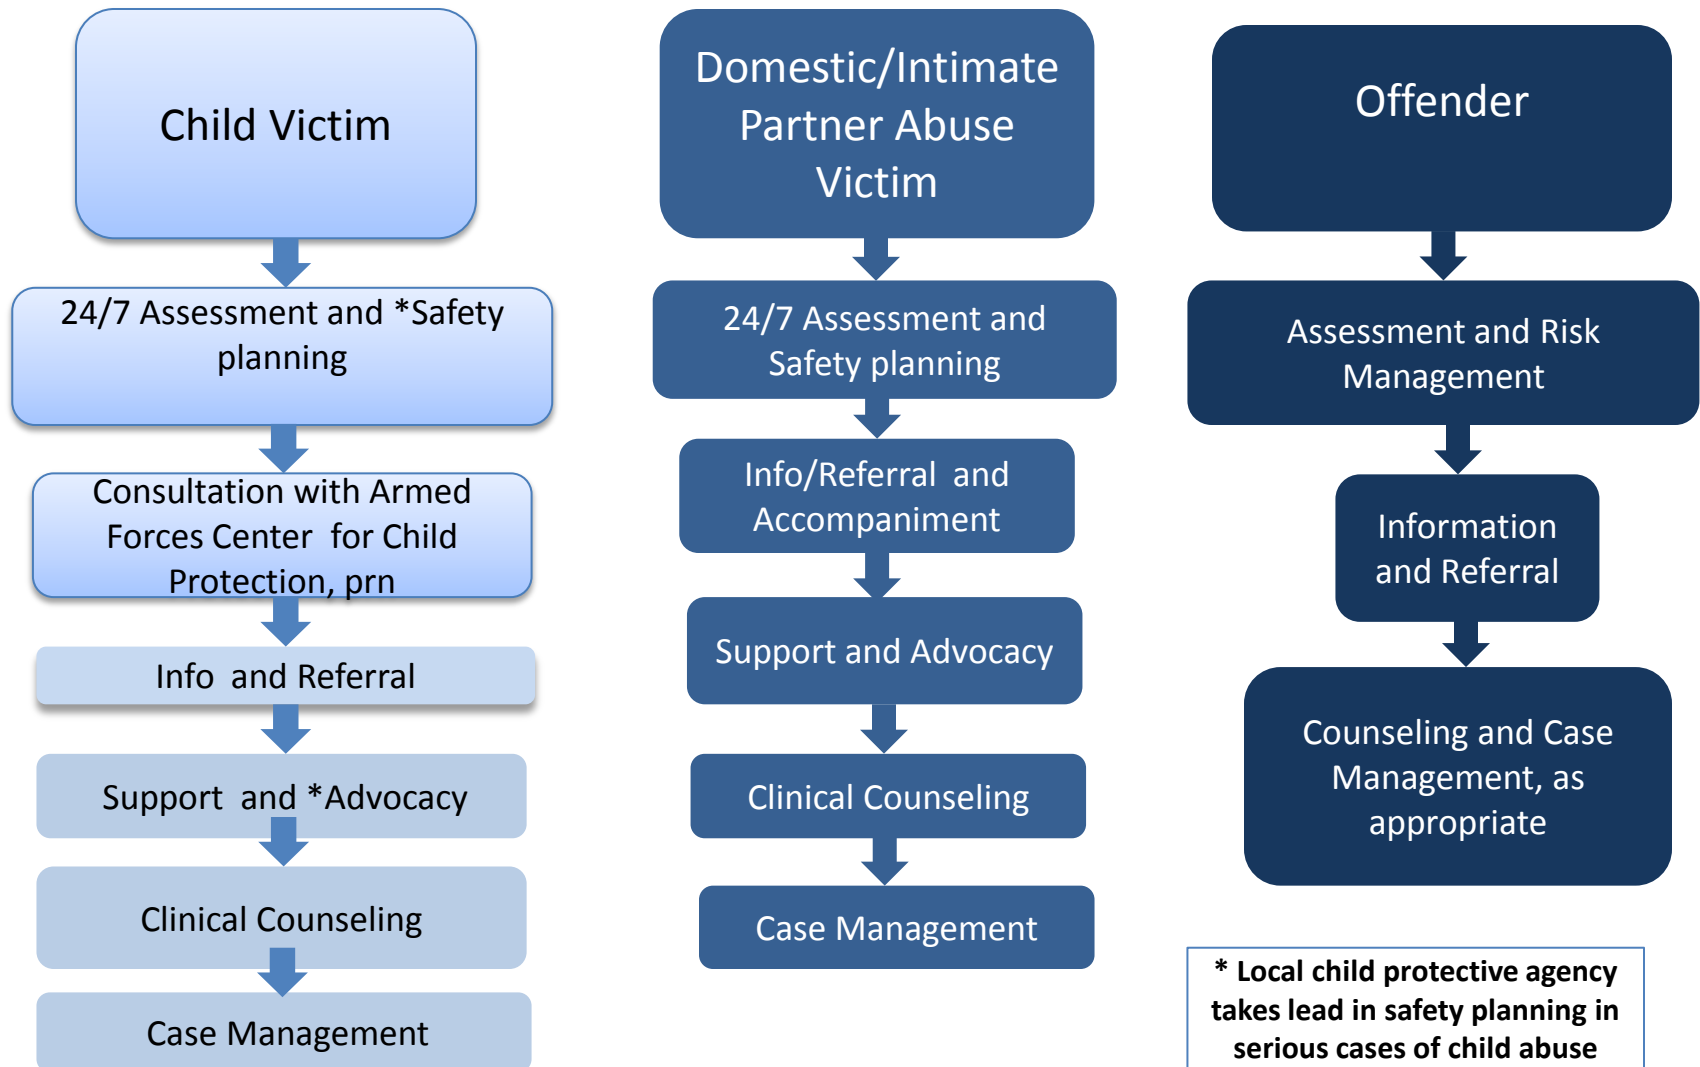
Child Victim

24/7 Assessment and *Safety planning

Consultation with Armed Forces Center for Child Protection, prn

Info and Referral

Support and *Advocacy

Clinical Counseling

Case Management

Domestic/Intimate Partner Abuse Victim

24/7 Assessment and Safety planning

Info/Referral and Accompaniment

Support and Advocacy

Clinical Counseling

Case Management

Offender

Assessment and Risk Management

Information and Referral

Counseling and Case Management, as appropriate

* Local child protective agency takes lead in safety planning in serious cases of child abuse